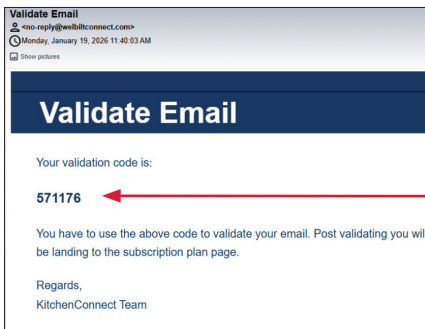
Validate Email
<no-reply@welbiltconnect.com>
Monday, January 19, 2026 11:40:03 AM
Show pictures

Validate Email

Your validation code is:

571176

You have to use the above code to validate your email. Post validating you wil be landing to the subscription plan page.

Regards,
KitchenConnect Team